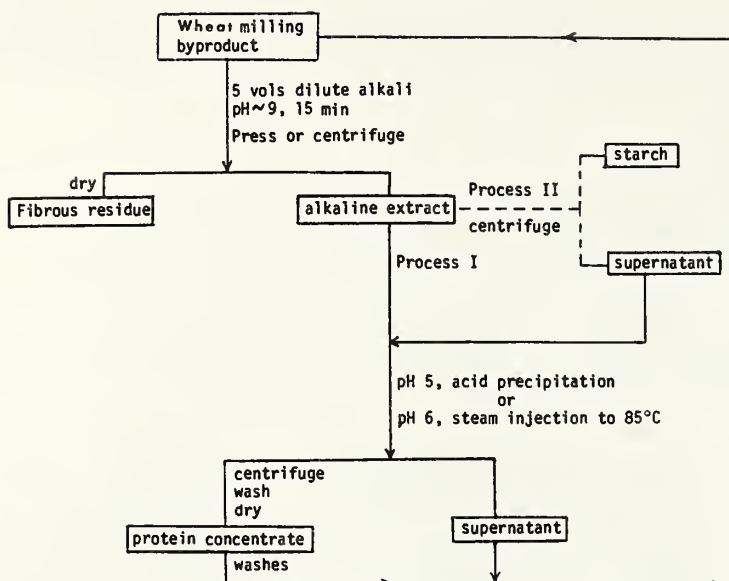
Wheat milling byproduct

5 vols dilute alkali
pH~9, 15 min
Press or centrifuge

dry
Fibrous residue

alkaline extract

Process II
centrifuge

starch

supernatant

Process I

pH 5, acid precipitation
or
pH 6, steam injection to 85°C

centrifuge
wash
dry

protein concentrate

washes

supernatant